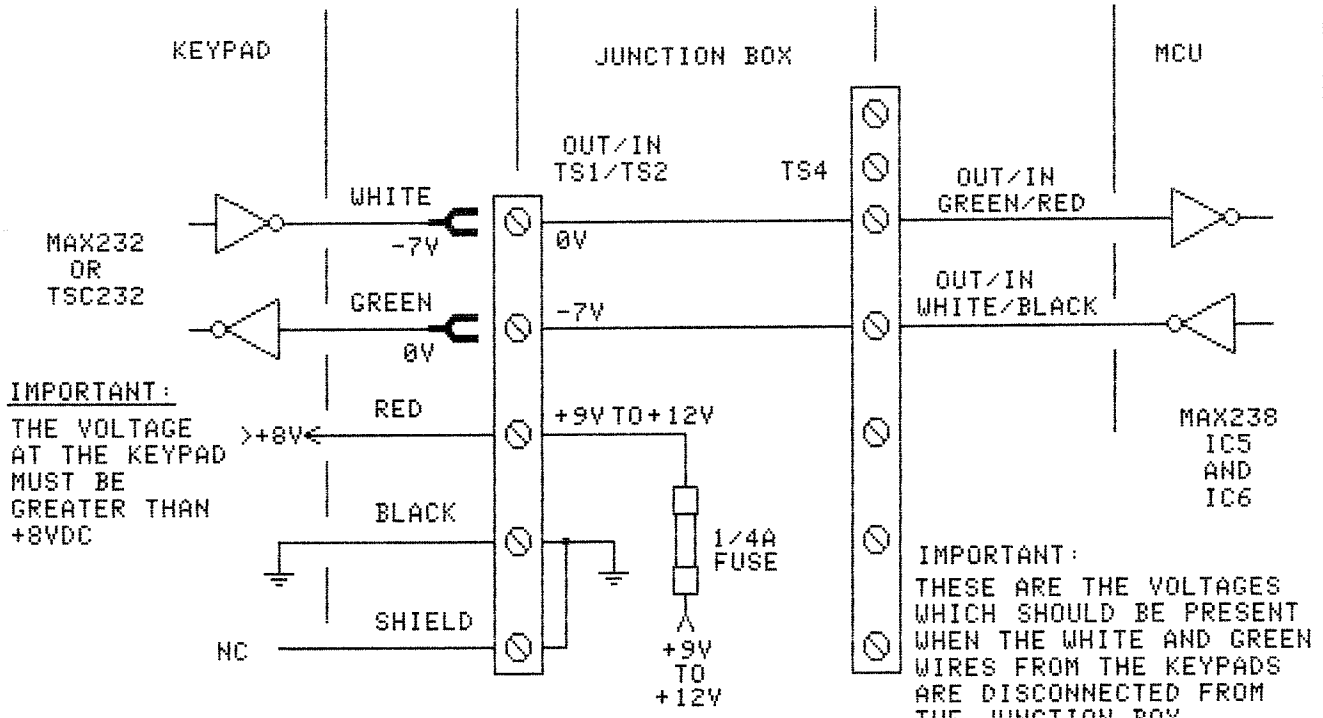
KEYPAD

JUNCTION BOX

MCU

OUT/IN
TS1/TS2

TS4

WHITE

-7V

0V

OUT/IN
GREEN/RED

MAX232
OR
TSC232

GREEN

0V

-7V

OUT/IN
WHITE/BLACK

IMPORTANT:
THE VOLTAGE AT THE KEYPAD MUST BE GREATER THAN +8VDC

RED

>+8V

+9V TO +12V

MAX238
IC5
AND
IC6

BLACK

1/4A
FUSE

IMPORTANT:
THESE ARE THE VOLTAGES WHICH SHOULD BE PRESENT WHEN THE WHITE AND GREEN WIRES FROM THE KEYPADS ARE DISCONNECTED FROM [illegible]

SHIELD

NC

+9V
TO
+12V